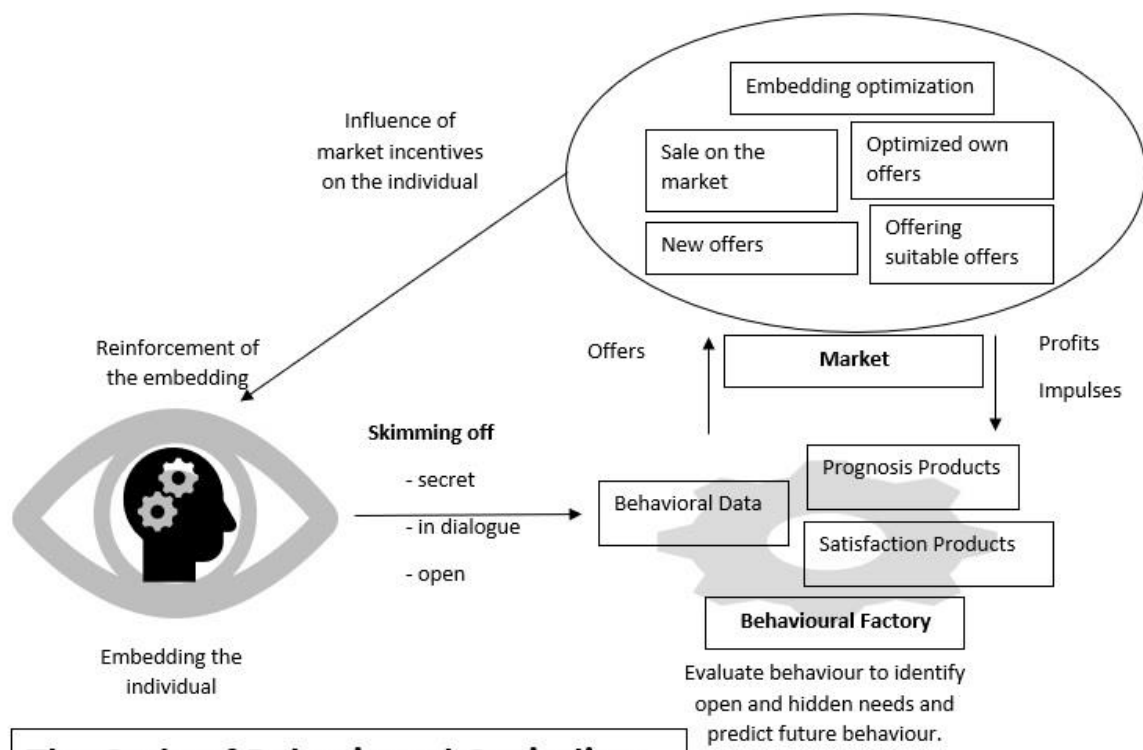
Embedding optimization

Sale on the market

Optimized own offers

New offers

Offering suitable offers

Influence of market incentives on the individual

Reinforcement of the embedding

Offers

Market

Profits

Impulses

Skimming off

- secret

- in dialogue

- open

Behavioral Data

Prognosis Products

Satisfaction Products

Behavioural Factory

Embedding the individual

Evaluate behaviour to identify open and hidden needs and predict future behaviour.

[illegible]